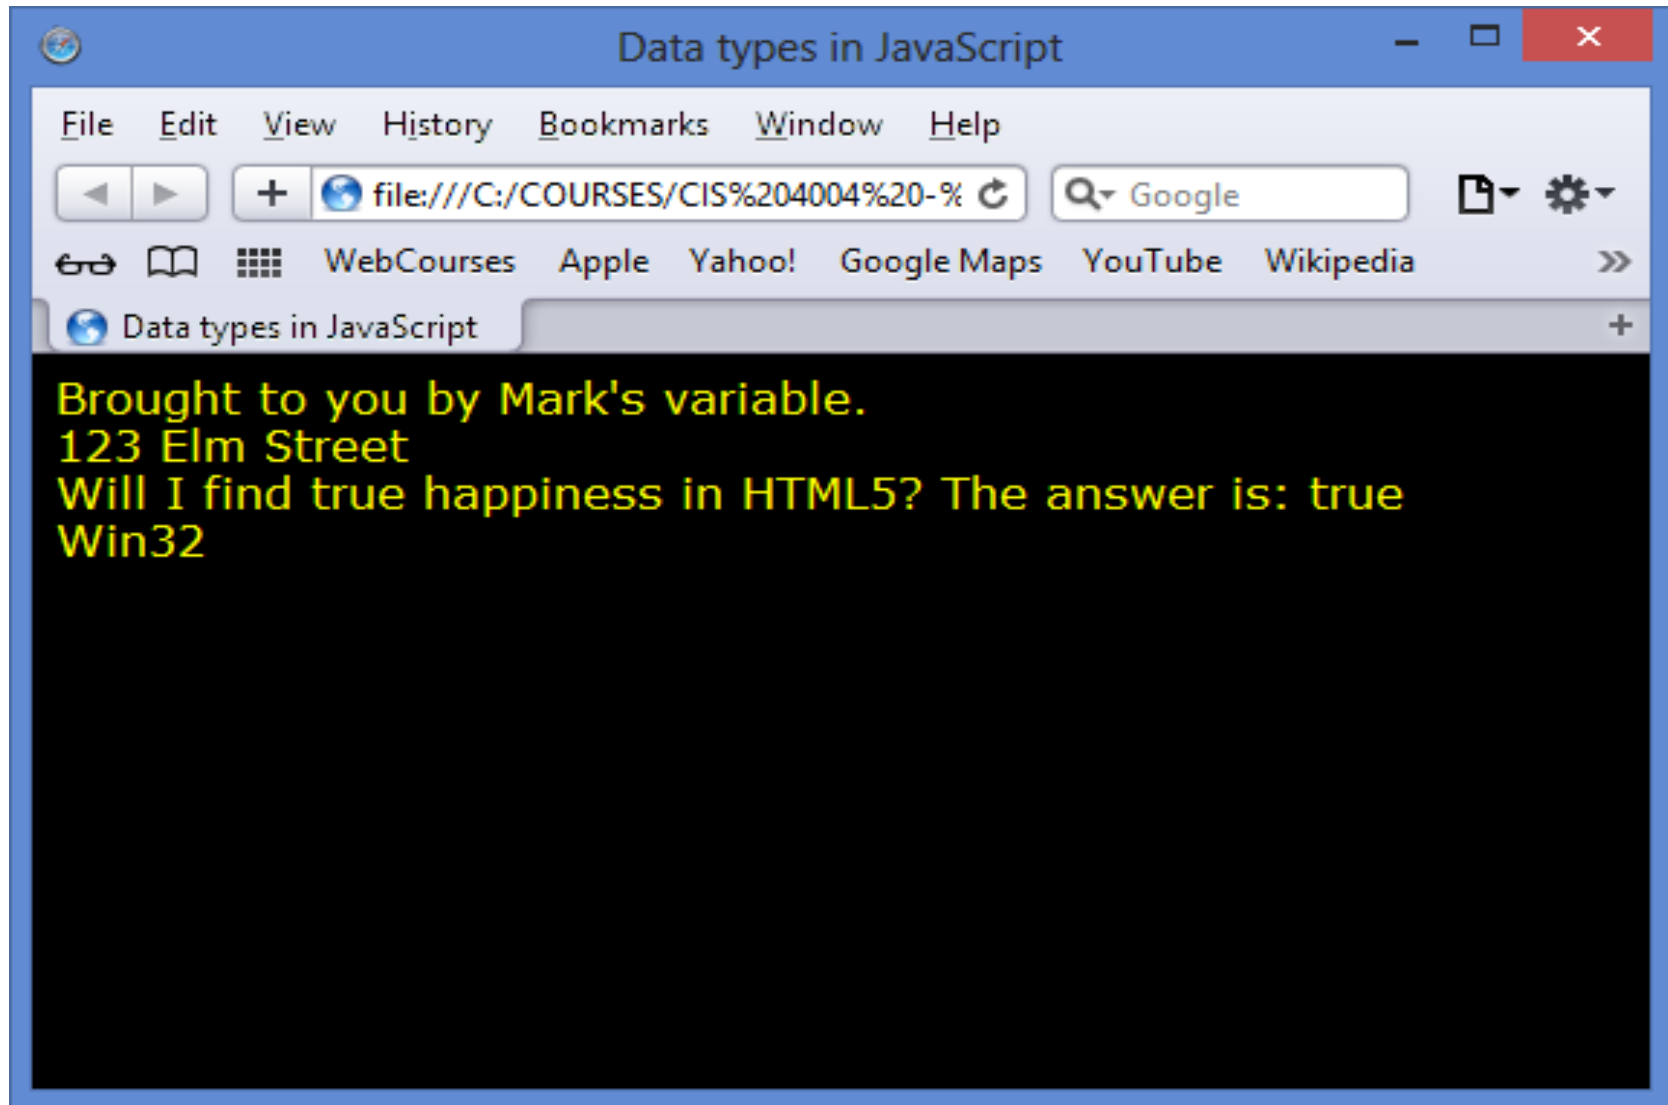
Data types in JavaScript

File Edit View History Bookmarks Window Help

file:///C:/COURSES/CIS%204004%20-%

Google

WebCourses Apple Yahoo! Google Maps YouTube Wikipedia

Data types in JavaScript

Brought to you by Mark's variable.
123 Elm Street
Will I find true happiness in HTML5? The answer is: true
Win32